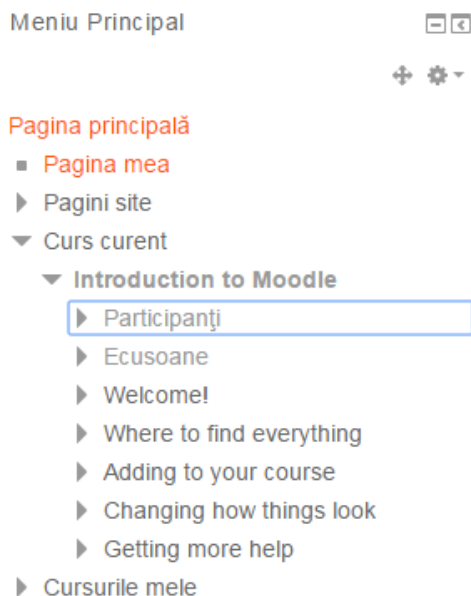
Meniu Principal

Pagina principală
Pagina mea
Pagini site
Curs curent
Introduction to Moodle
Participanţi
Ecusoane
Welcome!
Where to find everything
Adding to your course
Changing how things look
Getting more help
Cursurile mele